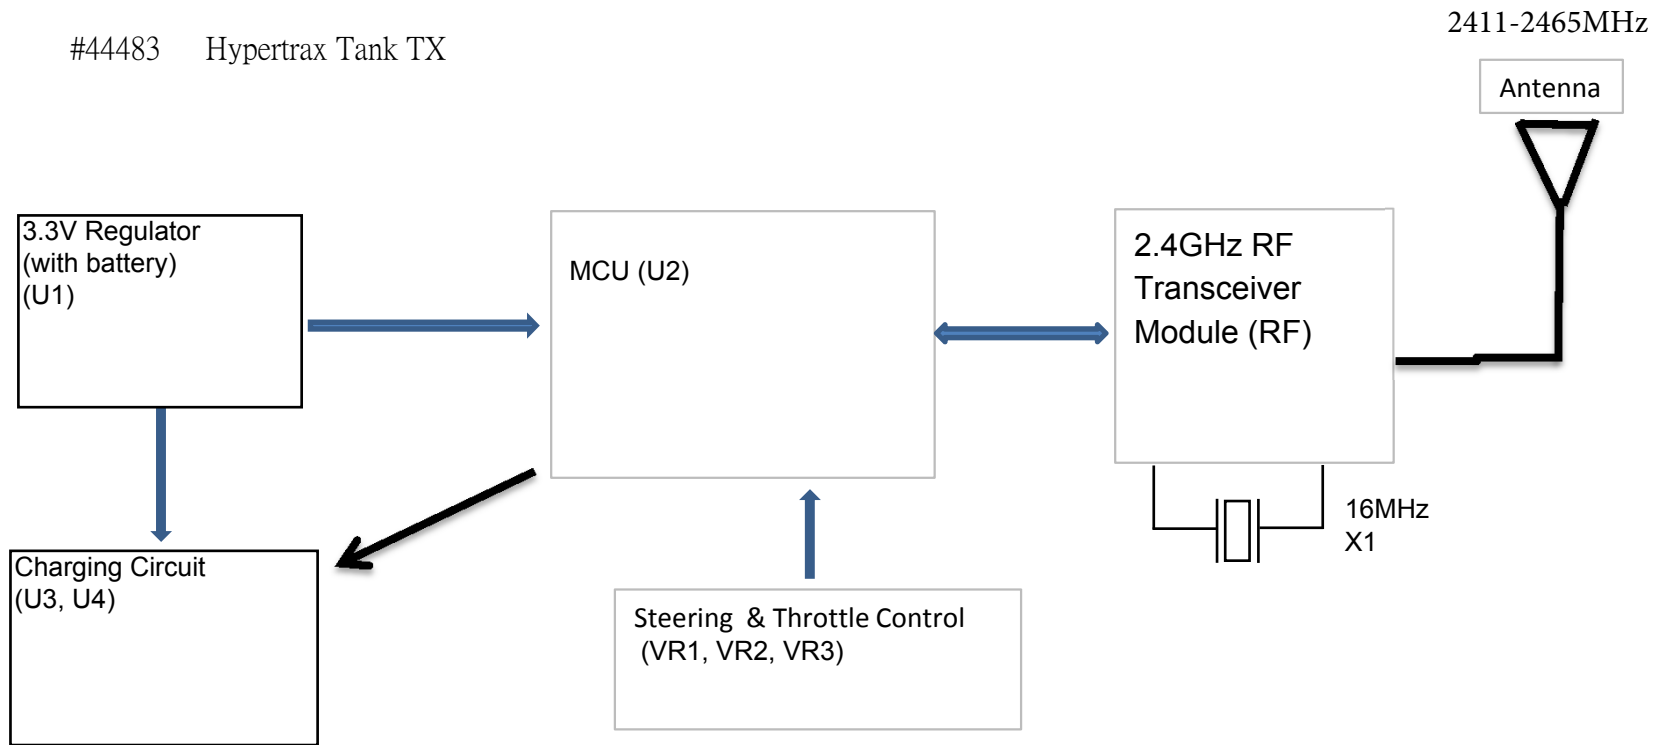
#44483 Hypertrax Tank TX

2411-2465MHz

Antenna

3.3V Regulator (with battery) (U1)

MCU (U2)

2.4GHz RF Transceiver Module (RF)

16MHz X1

Charging Circuit (U3, U4)

Steering & Throttle Control (VR1, VR2, VR3)